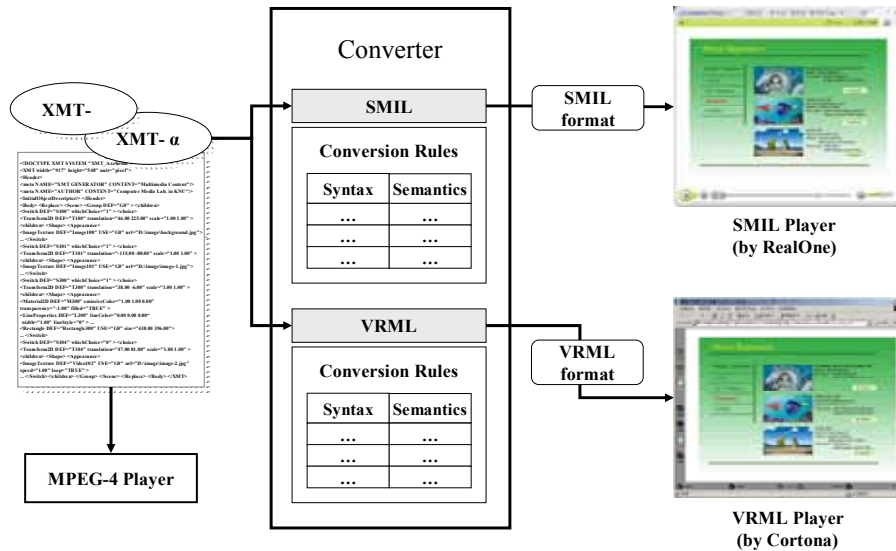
Converter

XMT-

XMT- α

SMIL

Conversion Rules

| Syntax | Semantics |
|---|---|
| ... | ... |
| ... | ... |
| ... | ... |

SMIL format

SMIL Player (by RealOne)

<!DOCTYPE XMT SYSTEM "XMT_A.stdtd">
<XMT width="917" height="540" unit="pixel">
<Header>
<meta NAME="XMT GENERATOR" CONTENT="Multimedia Content">
<meta NAME="AUTHOR" CONTENT="Computer Media Lab. in KNU">
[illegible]

VRML

Conversion Rules

| Syntax | Semantics |
|---|---|
| ... | ... |
| ... | ... |
| ... | ... |

VRML format

VRML Player (by Cortona)

MPEG-4 Player